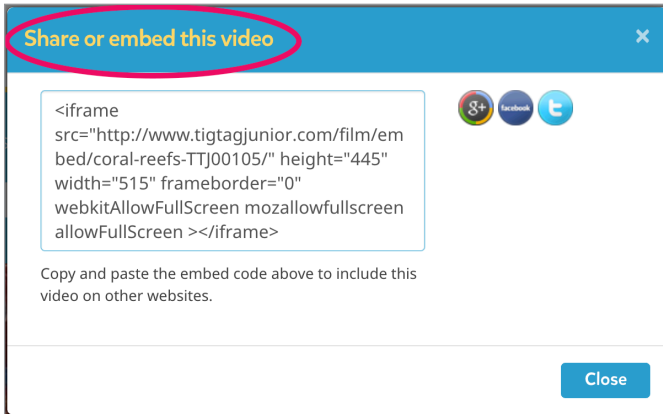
Share or embed this video

×

<iframe src="http://www.tigtagjunior.com/film/embed/coral-reefs-TTJ00105/" height="445" width="515" frameborder="0" webkitAllowFullScreen mozallowfullscreen allowFullScreen ></iframe>

g+ facebook

Copy and paste the embed code above to include this video on other websites.

Close